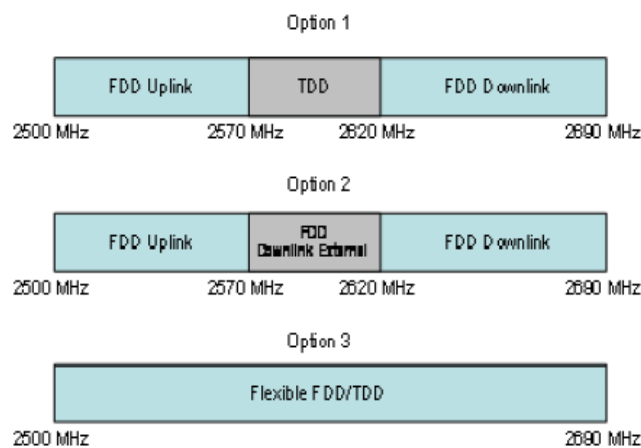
Option 1

FDD Uplink

TDD

FDD Downlink

2500 MHz

2570 MHz

2620 MHz

2690 MHz

Option 2

FDD Uplink

FDD Downlink External

FDD Downlink

2500 MHz

2570 MHz

2620 MHz

2690 MHz

Option 3

Flexible FDD/TDD

2500 MHz

2690 MHz